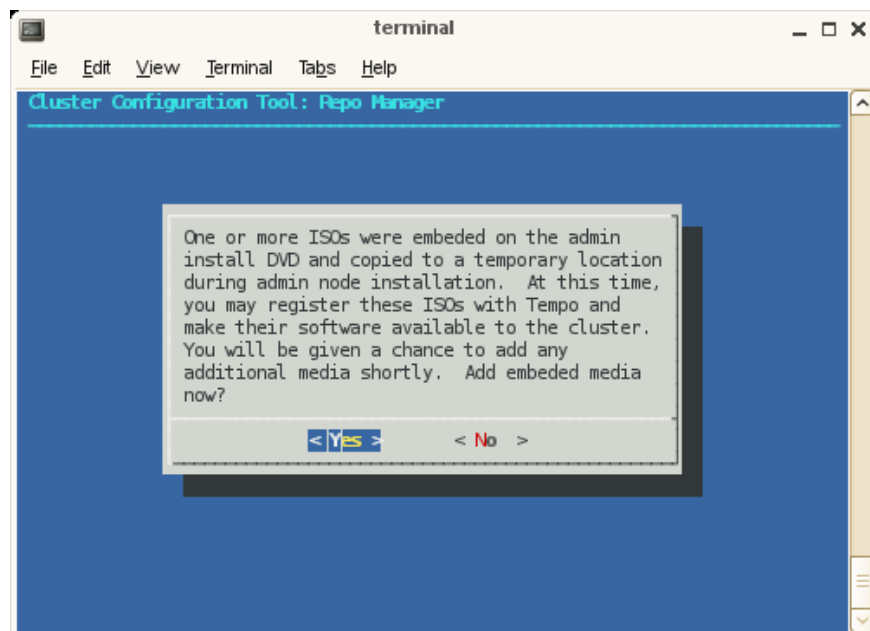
terminal

File Edit View Terminal Tabs Help

Cluster Configuration Tool: Repo Manager

One or more ISOs were embeded on the admin install DVD and copied to a temporary location during admin node installation. At this time, you may register these ISOs with Tempo and make their software available to the cluster. You will be given a chance to add any additional media shortly. Add embeded media now?

< Yes > < No >